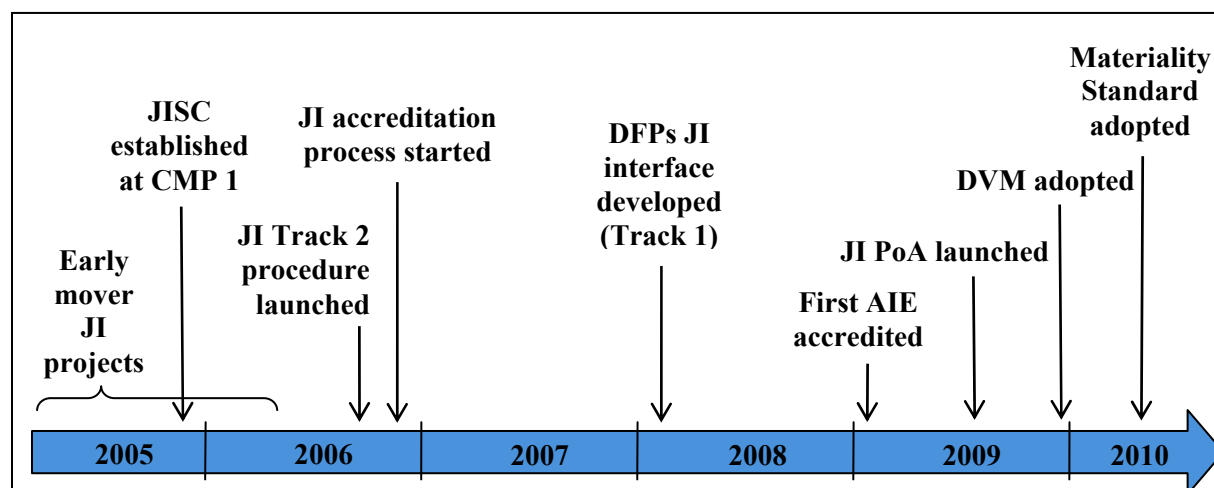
Materiality Standard adopted

JISC established at CMP 1

JI accreditation process started

DFPs JI interface developed (Track 1)

DVM adopted

JI Track 2 procedure launched

JI PoA launched

Early mover JI projects

First AIE accredited

2005

2006

2007

2008

2009

2010